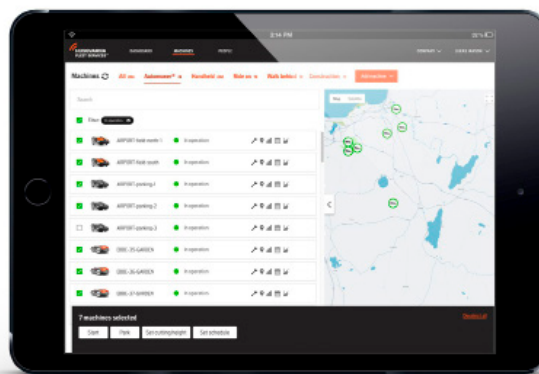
3:14 PM

Machines

Search

ARPORT-field-north 1
In operation
ARPORT-field-south
In operation
ARPORT-parking-1
In operation
ARPORT-parking-2
In operation
ARPORT-parking-3
In operation
0000-35-GARDEN
In operation
0000-36-GARDEN
In operation
0000-37-GARDEN
In operation

7 machines selected

Start
Park
Set cutting height
Set schedule